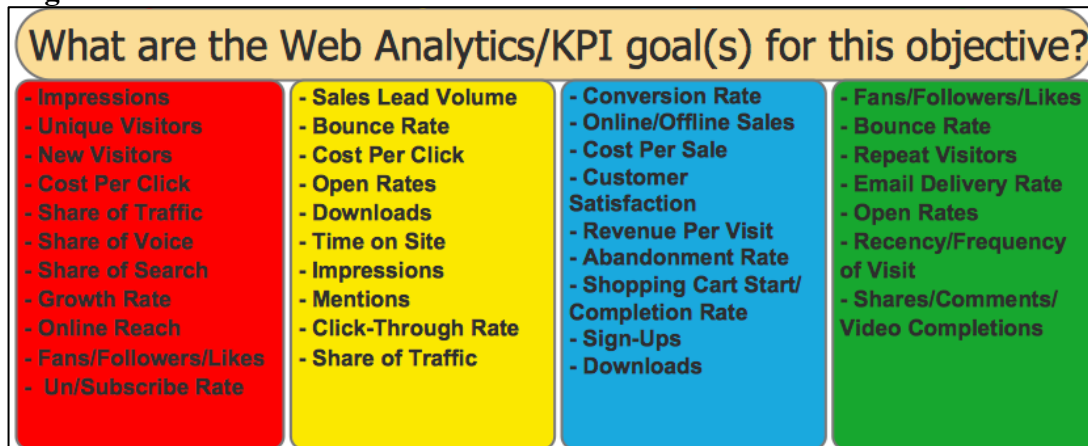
What are the Web Analytics/KPI goal(s) for this objective?

- Impressions
- Unique Visitors
- New Visitors
- Cost Per Click
- Share of Traffic
- Share of Voice
- Share of Search
- Growth Rate
- Online Reach
- Fans/Followers/Likes
- Un/Subscribe Rate

- Sales Lead Volume
- Bounce Rate
- Cost Per Click
- Open Rates
- Downloads
- Time on Site
- Impressions
- Mentions
- Click-Through Rate
- Share of Traffic

- Conversion Rate
- Online/Offline Sales
- Cost Per Sale
- Customer Satisfaction
- Revenue Per Visit
- Abandonment Rate
- Shopping Cart Start/ Completion Rate
- Sign-Ups
- Downloads

- Fans/Followers/Likes
- Bounce Rate
- Repeat Visitors
- Email Delivery Rate
- Open Rates
- Recency/Frequency of Visit
- Shares/Comments/ Video Completions